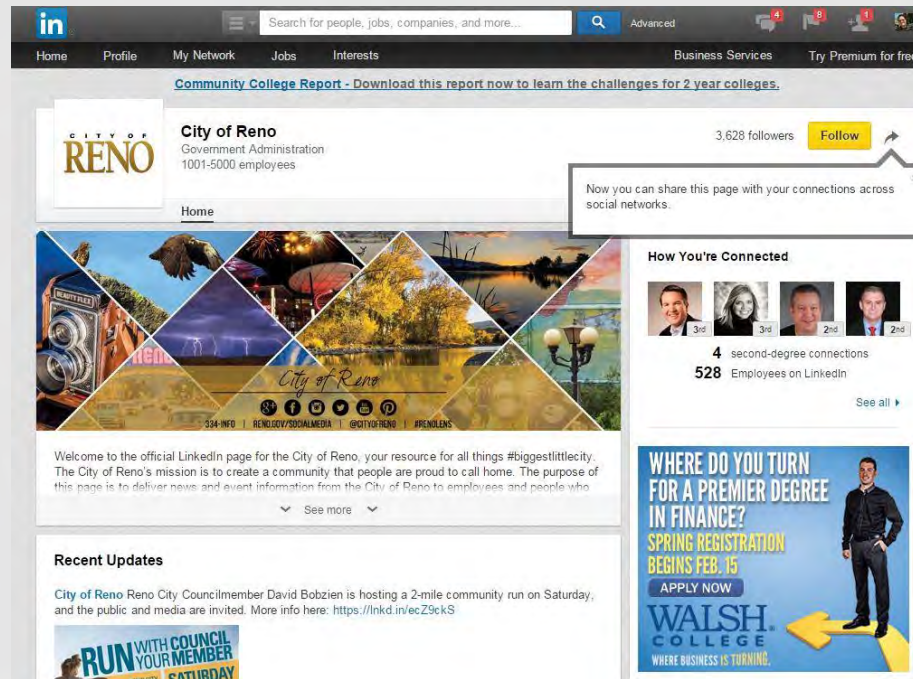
in
Search for people, jobs, companies, and more...
Advanced
4 8 1
Home Profile My Network Jobs Interests Business Services Try Premium for free

Community College Report - Download this report now to learn the challenges for 2 year colleges.

CITY OF RENO
City of Reno
Government Administration
1001-5000 employees
3,628 followers Follow
Now you can share this page with your connections across social networks.
Home

City of Reno
334-INFO | RENO.GOV/SOCIALMEDIA | @CITYOFRENO | #RENOLENS

Welcome to the official LinkedIn page for the City of Reno, your resource for all things #biggestlittlecity. The City of Reno's mission is to create a community that people are proud to call home. The purpose of this page is to deliver news and event information from the City of Reno to employees and people who
See more

How You're Connected
3rd 3rd 2nd 2nd
4 second-degree connections
528 Employees on LinkedIn
See all

WHERE DO YOU TURN FOR A PREMIER DEGREE IN FINANCE?
SPRING REGISTRATION BEGINS FEB. 15
APPLY NOW
WALSH COLLEGE
WHERE BUSINESS IS TURNING.

Recent Updates
City of Reno Reno City Councilmember David Bobzien is hosting a 2-mile community run on Saturday, and the public and media are invited. More info here: https://lnkd.in/ecZ9ckS
RUN WITH YOUR COUNCIL MEMBER SATURDAY